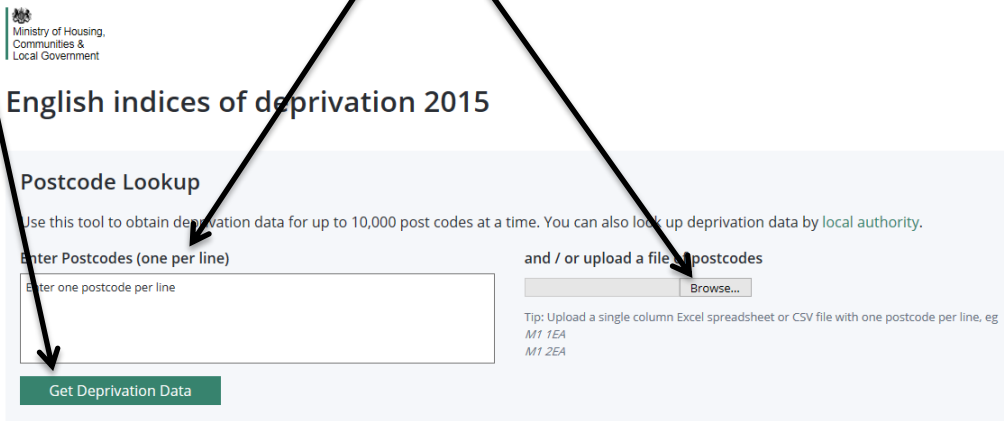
Ministry of Housing, Communities & Local Government

English indices of deprivation 2015

Postcode Lookup

Use this tool to obtain deprivation data for up to 10,000 post codes at a time. You can also look up deprivation data by local authority.

Enter Postcodes (one per line)

Enter one postcode per line

Get Deprivation Data

and / or upload a file of postcodes

Browse...

Tip: Upload a single column Excel spreadsheet or CSV file with one postcode per line, eg
M1 1EA
M1 2EA